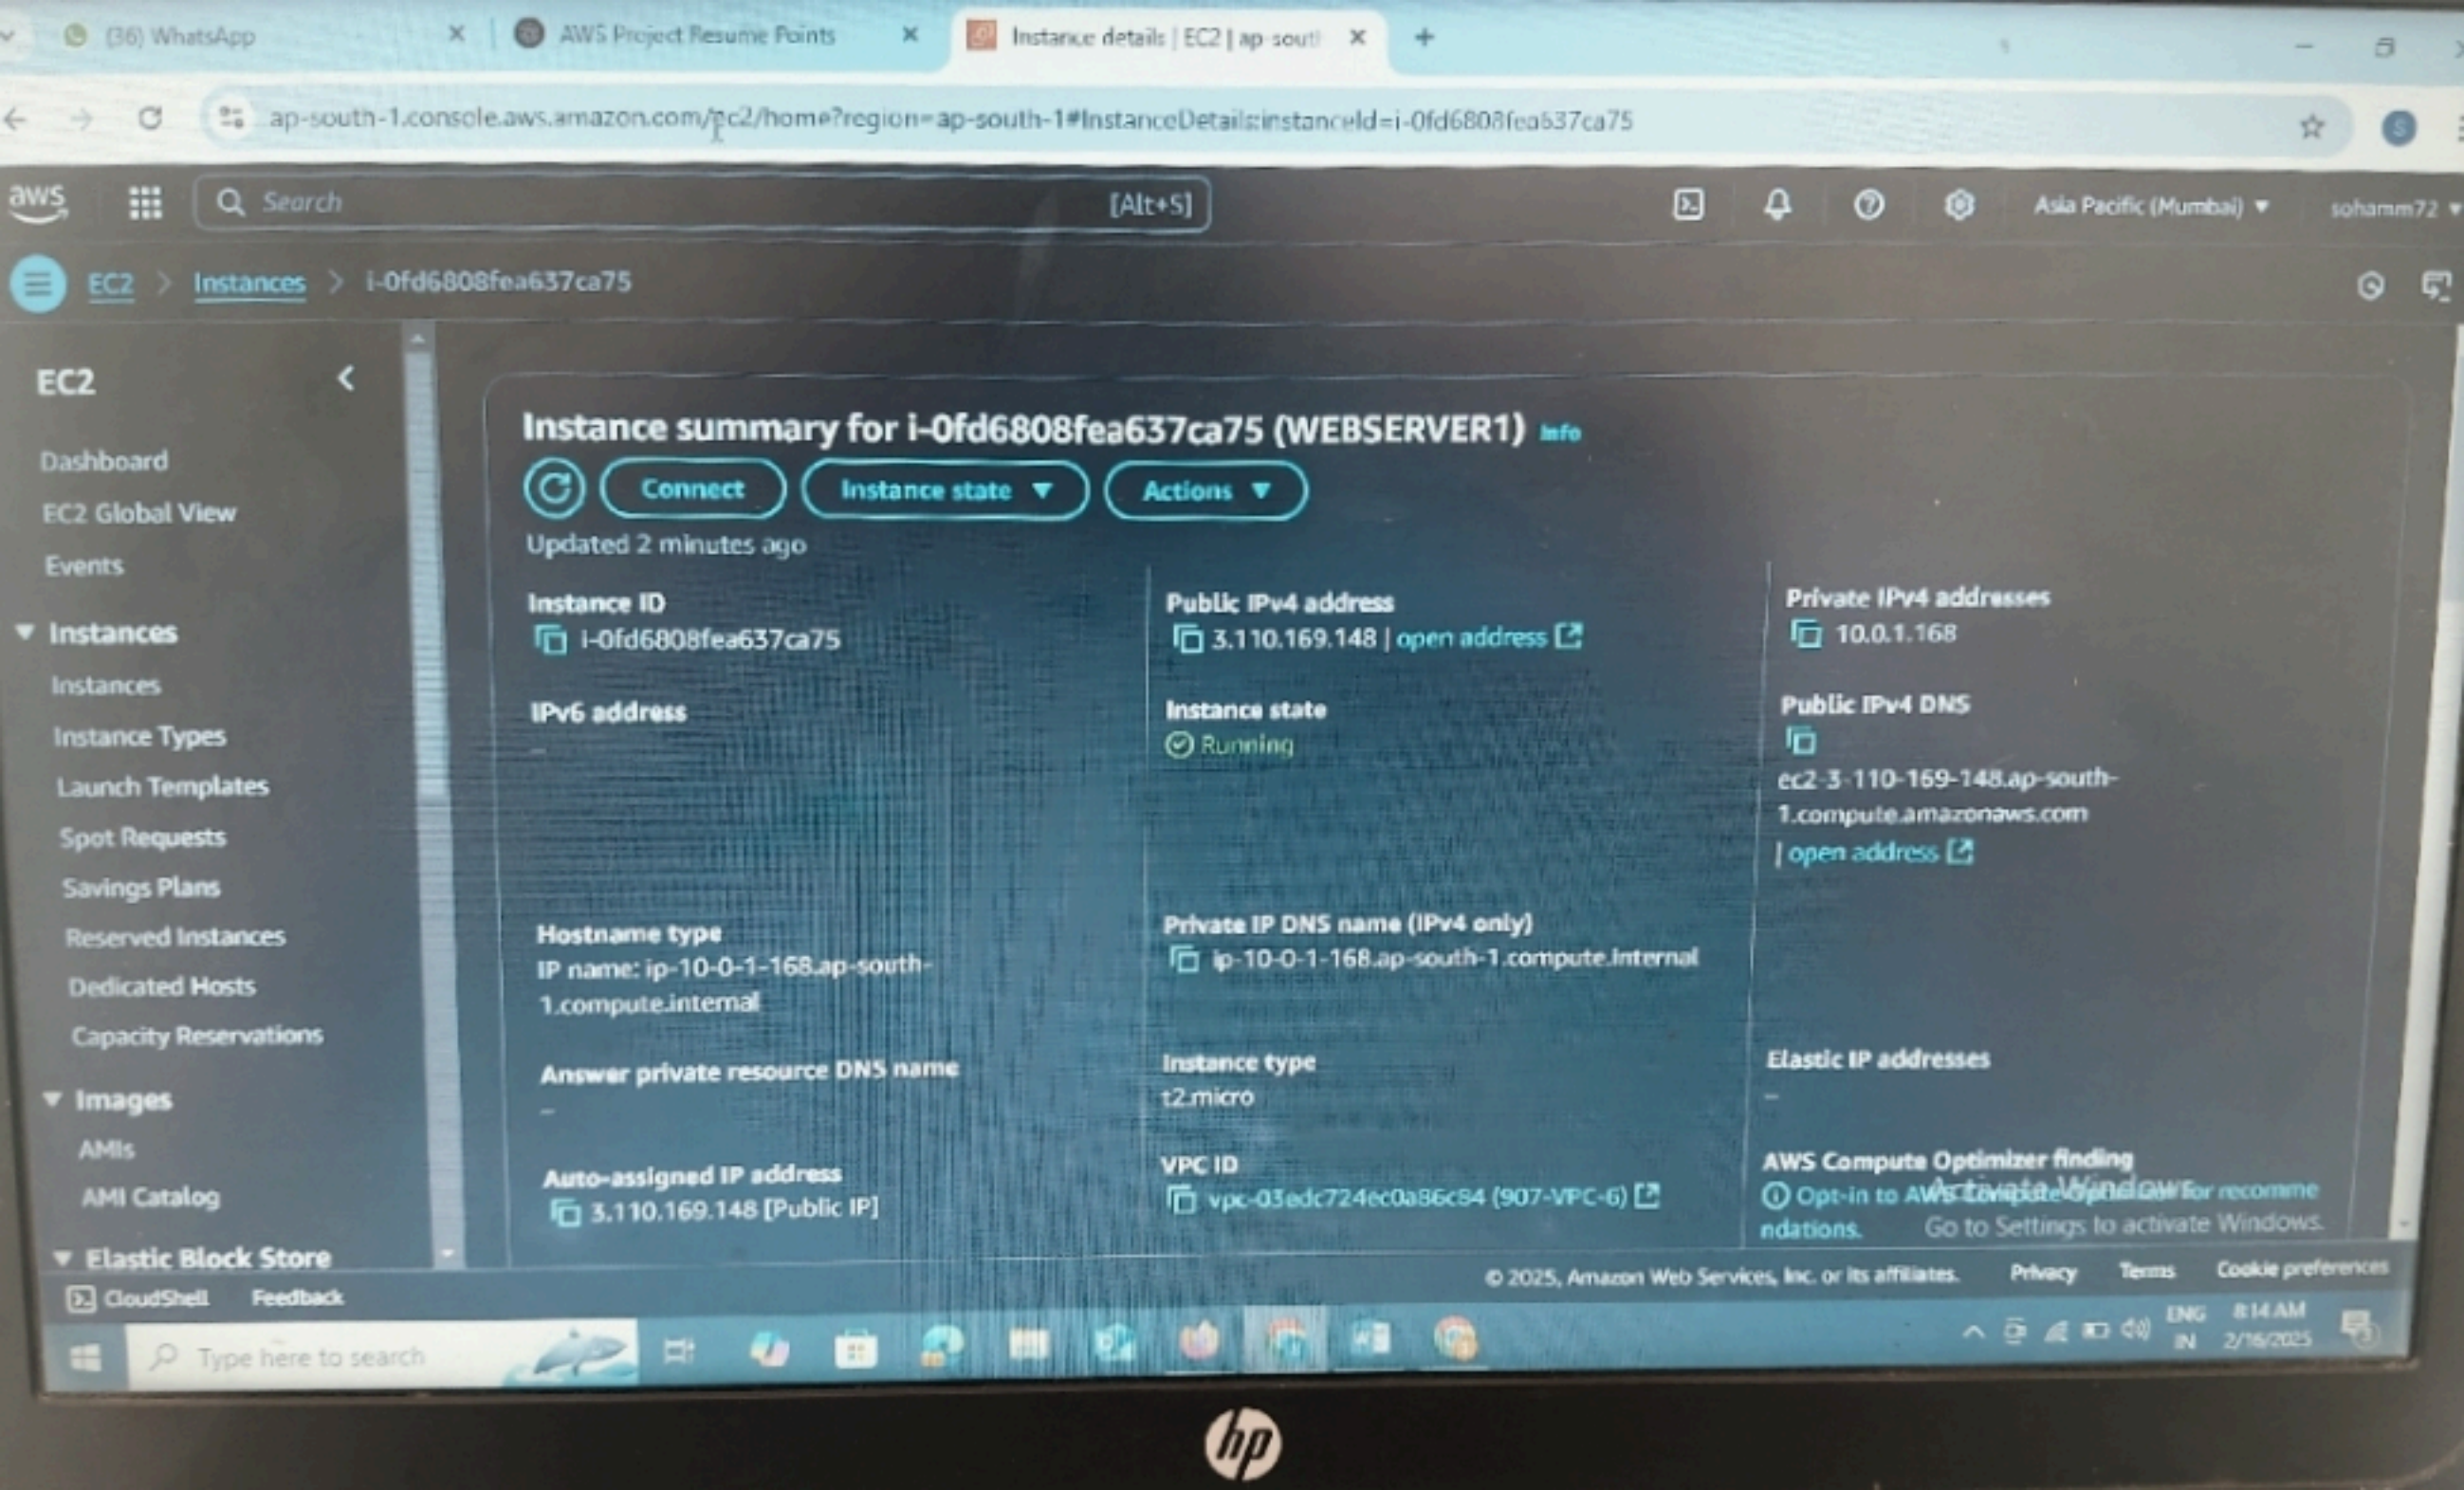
(36) WhatsApp
AWS Project Resume Points
Instance details | EC2 | ap-sout
ap-south-1.console.aws.amazon.com/ec2/home?region=ap-south-1#InstanceDetails:instanceId=i-0fd6808fea637ca75

aws
Search [Alt+S]
Asia Pacific (Mumbai) ▼
sohamm72 ▼

EC2 > Instances > i-0fd6808fea637ca75

EC2
Dashboard
EC2 Global View
Events
▼ Instances
Instances
Instance Types
Launch Templates
Spot Requests
Savings Plans
Reserved Instances
Dedicated Hosts
Capacity Reservations
▼ Images
AMIs
AMI Catalog
▼ Elastic Block Store

Instance summary for i-0fd6808fea637ca75 (WEBSERVER1) Info
Connect
Instance state ▼
Actions ▼
Updated 2 minutes ago

Instance ID
i-0fd6808fea637ca75

IPv6 address
–

Hostname type
IP name: ip-10-0-1-168.ap-south-1.compute.internal

Answer private resource DNS name
–

Auto-assigned IP address
3.110.169.148 [Public IP]

Public IPv4 address
3.110.169.148 | open address

Instance state
Running

Private IP DNS name (IPv4 only)
ip-10-0-1-168.ap-south-1.compute.internal

Instance type
t2.micro

VPC ID
vpc-03edc724ec0a86c84 (907-VPC-6)

Private IPv4 addresses
10.0.1.168

Public IPv4 DNS
ec2-3-110-169-148.ap-south-1.compute.amazonaws.com
| open address

Elastic IP addresses
–

AWS Compute Optimizer finding
Opt-in to AWS Compute Optimizer for recommendations.

Activate Windows
Go to Settings to activate Windows.

CloudShell Feedback
© 2025, Amazon Web Services, Inc. or its affiliates. Privacy Terms Cookie preferences

Type here to search
ENG IN 8:14 AM 2/16/2025

hp